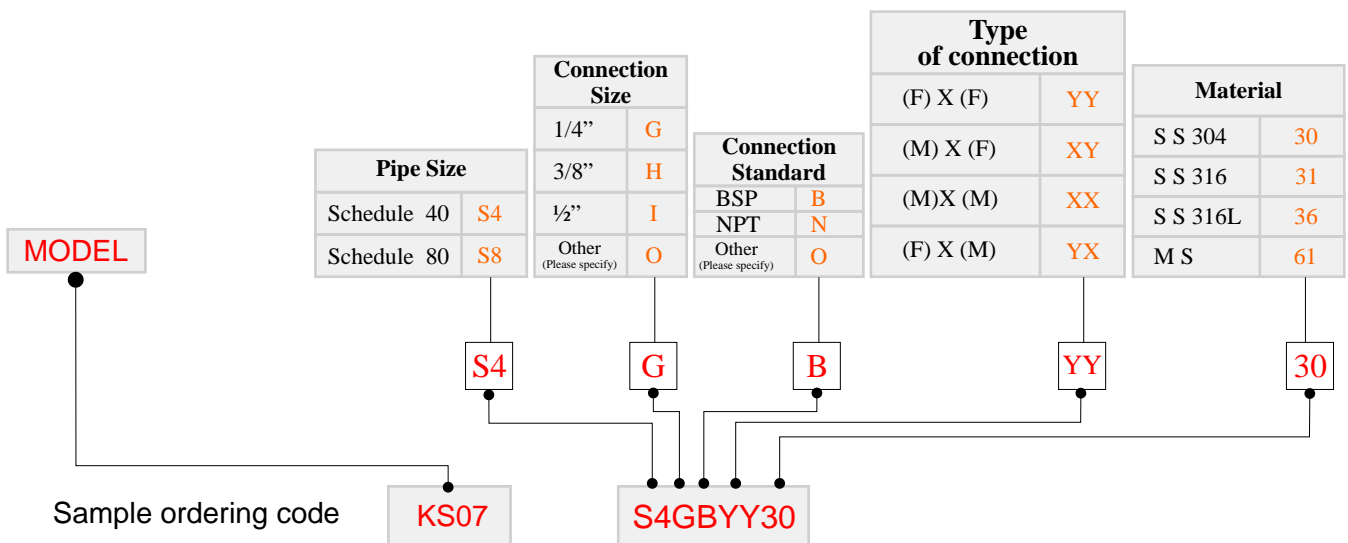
MODEL

| Pipe Size | |
|---|---|
| Schedule 40 | S4 |
| Schedule 80 | S8 |

| Connection Size | |
|---|---|
| 1/4" | G |
| 3/8" | H |
| ½" | I |
| Other (Please specify) | O |

| Connection Standard | |
|---|---|
| BSP | B |
| NPT | N |
| Other (Please specify) | O |

| Type of connection | |
|---|---|
| (F) X (F) | YY |
| (M) X (F) | XY |
| (M)X (M) | XX |
| (F) X (M) | YX |

| Material | |
|---|---|
| S S 304 | 30 |
| S S 316 | 31 |
| S S 316L | 36 |
| M S | 61 |

S4 G B YY 30

Sample ordering code KS07 S4GBYY30